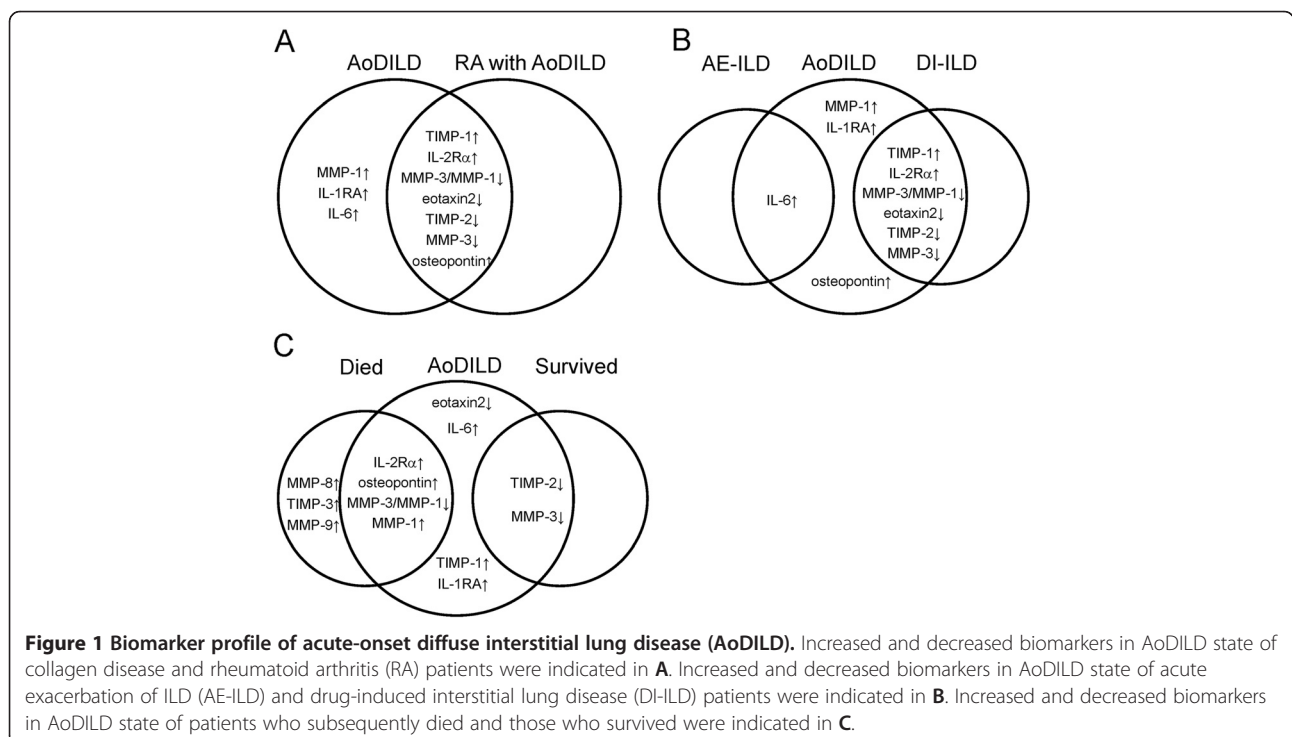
A

AoDILD RA with AoDILD

MMP-1↑
IL-1RA↑
IL-6↑

TIMP-1↑
IL-2Rα↑
MMP-3/MMP-1↓
eotaxin2↓
TIMP-2↓
MMP-3↓
osteopontin↑

B

AE-ILD AoDILD DI-ILD

MMP-1↑
IL-1RA↑

IL-6↑

TIMP-1↑
IL-2Rα↑
MMP-3/MMP-1↓
eotaxin2↓
TIMP-2↓
MMP-3↓

osteopontin↑

C

Died AoDILD Survived

eotaxin2↓
IL-6↑

MMP-8↑
TIMP-3↑
MMP-9↑

IL-2Rα↑
osteopontin↑
MMP-3/MMP-1↓
MMP-1↑

TIMP-2↓
MMP-3↓

TIMP-1↑
IL-1RA↑

**Figure 1 Biomarker profile of acute-onset diffuse interstitial lung disease (AoDILD).** Increased and decreased biomarkers in AoDILD state of collagen disease and rheumatoid arthritis (RA) patients were indicated in **A**. Increased and decreased biomarkers in AoDILD state of acute exacerbation of ILD (AE-ILD) and drug-induced interstitial lung disease (DI-ILD) patients were indicated in **B**. Increased and decreased biomarkers in AoDILD state of patients who subsequently died and those who survived were indicated in **C**.